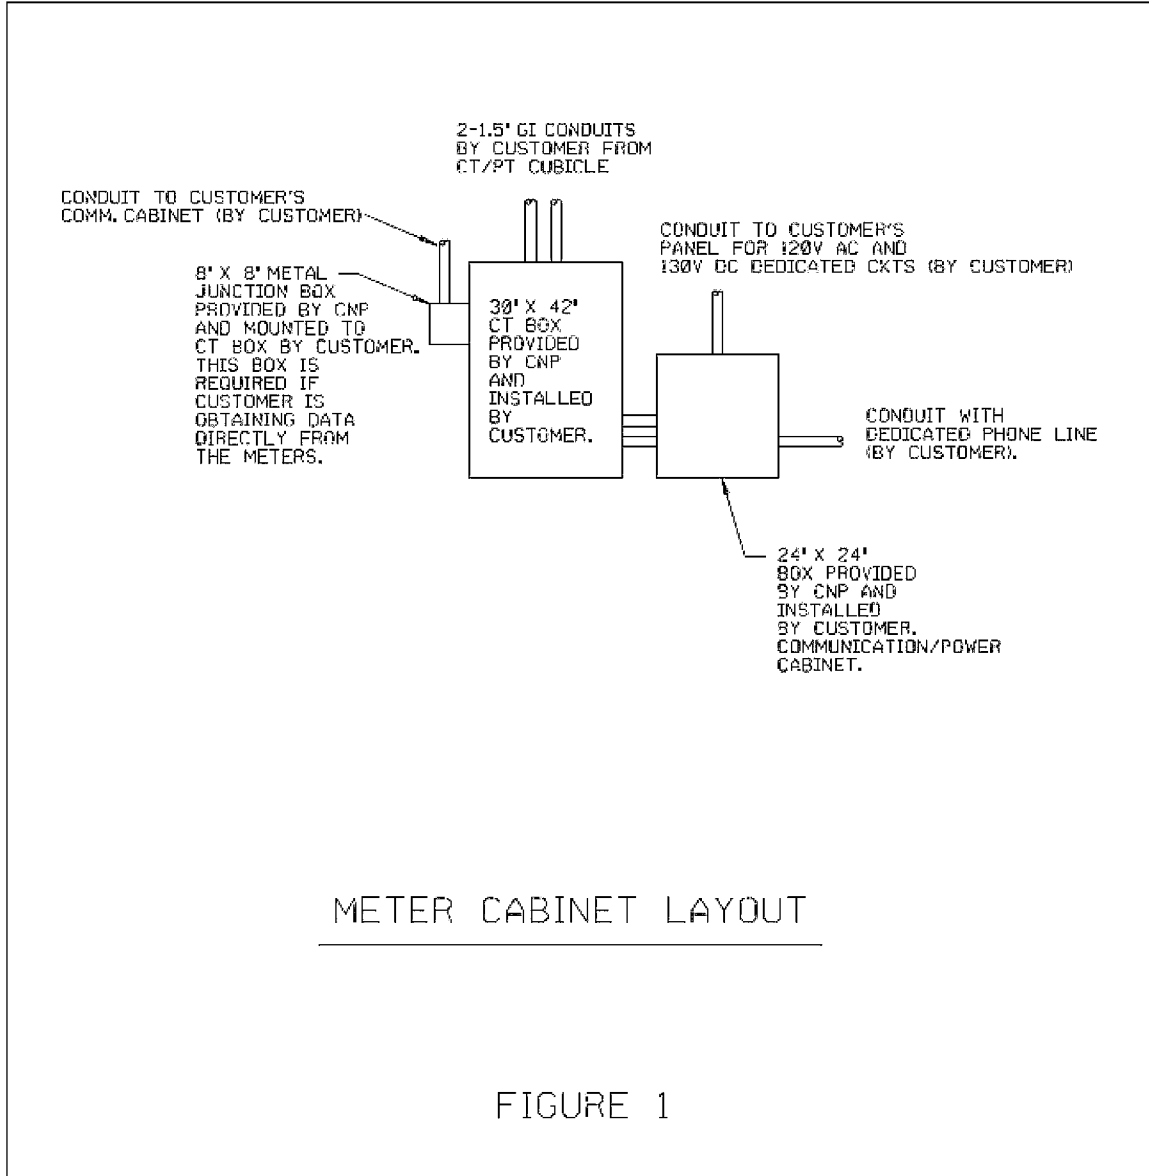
2-1.5" GI CONDUITS BY CUSTOMER FROM CT/PT CUBICLE

CONDUIT TO CUSTOMER'S COMM. CABINET (BY CUSTOMER)

8" X 8" METAL JUNCTION BOX PROVIDED BY CNP AND MOUNTED TO CT BOX BY CUSTOMER. THIS BOX IS REQUIRED IF CUSTOMER IS OBTAINING DATA DIRECTLY FROM THE METERS.

30" X 42" CT BOX PROVIDED BY CNP AND INSTALLED BY CUSTOMER.

CONDUIT TO CUSTOMER'S PANEL FOR 120V AC AND 130V DC DEDICATED CKTS (BY CUSTOMER)

CONDUIT WITH DEDICATED PHONE LINE (BY CUSTOMER).

24" X 24" BOX PROVIDED BY CNP AND INSTALLED BY CUSTOMER. COMMUNICATION/POWER CABINET.

METER CABINET LAYOUT

FIGURE 1